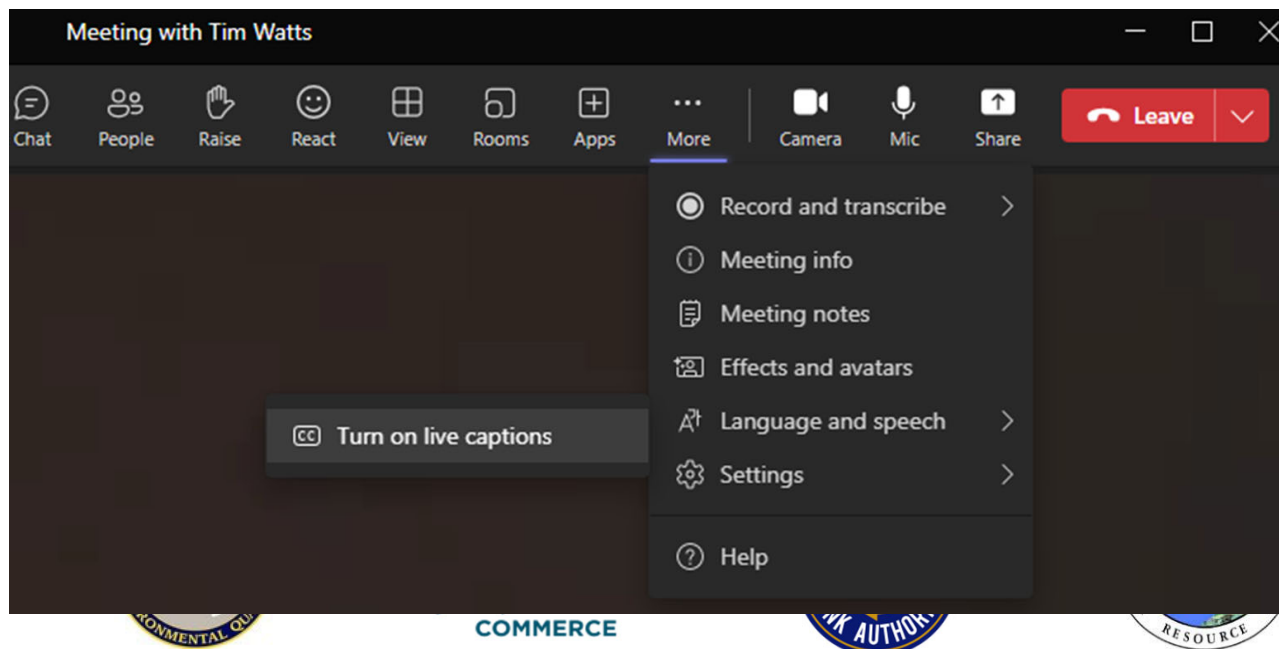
Meeting with Tim Watts

Chat
People
Raise
React
View
Rooms
Apps
More
Camera
Mic
Share
Leave

Record and transcribe
Meeting info
Meeting notes
Effects and avatars
Language and speech
Settings
Help

Turn on live captions

RONMENTAL QU
COMMERCE
NK AUTHORI
RESOURCE